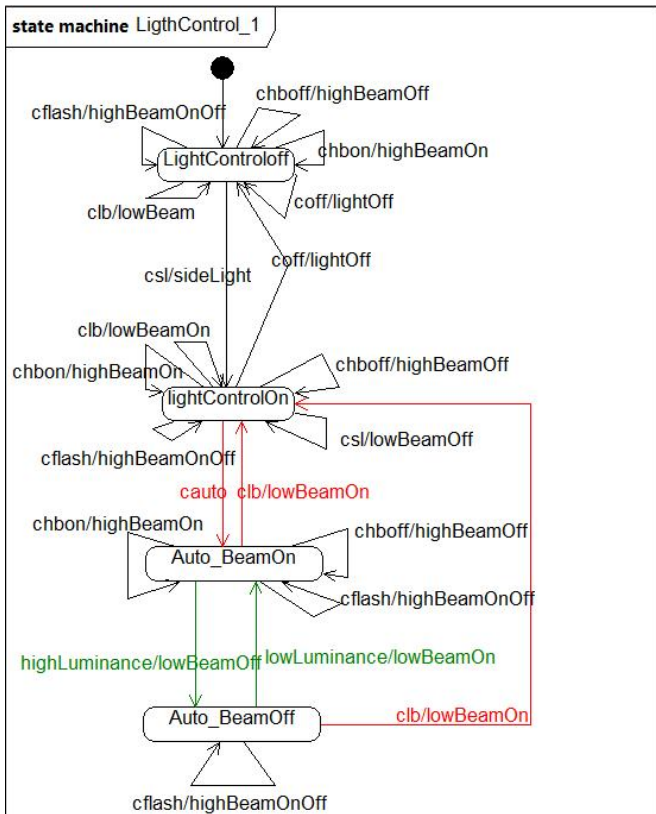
state machine LigthControl_1

cflash/highBeamOnOff
chboff/highBeamOff
LightControloff
chbon/highBeamOn
clb/lowBeam
coff/lightOff
csl/sideLight
coff/lightOff
clb/lowBeamOn
chbon/highBeamOn
chboff/highBeamOff
lightControlOn
csl/lowBeamOff
cflash/highBeamOnOff
cauto
clb/lowBeamOn
chbon/highBeamOn
chboff/highBeamOff
Auto_BeamOn
cflash/highBeamOnOff
highLuminance/lowBeamOff
lowLuminance/lowBeamOn
Auto_BeamOff
clb/lowBeamOn
cflash/highBeamOnOff